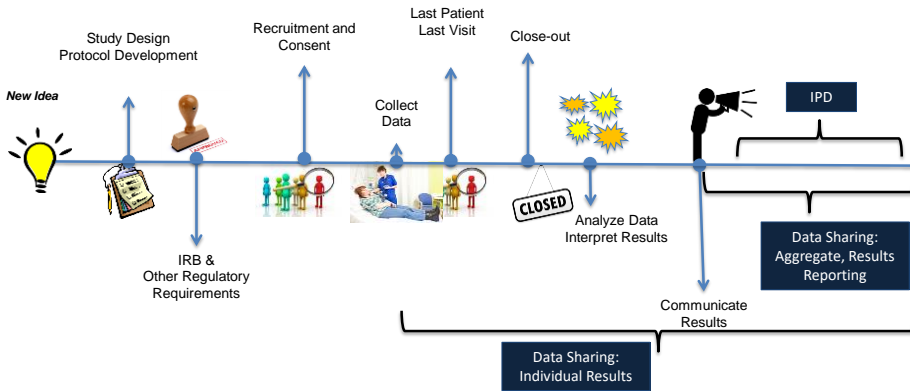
New Idea

Study Design
Protocol Development

IRB &
Other Regulatory
Requirements

Recruitment and
Consent

Collect
Data

Last Patient
Last Visit

Close-out

CLOSED

Analyze Data
Interpret Results

Communicate
Results

IPD

Data Sharing:
Aggregate, Results
Reporting

Data Sharing:
Individual Results